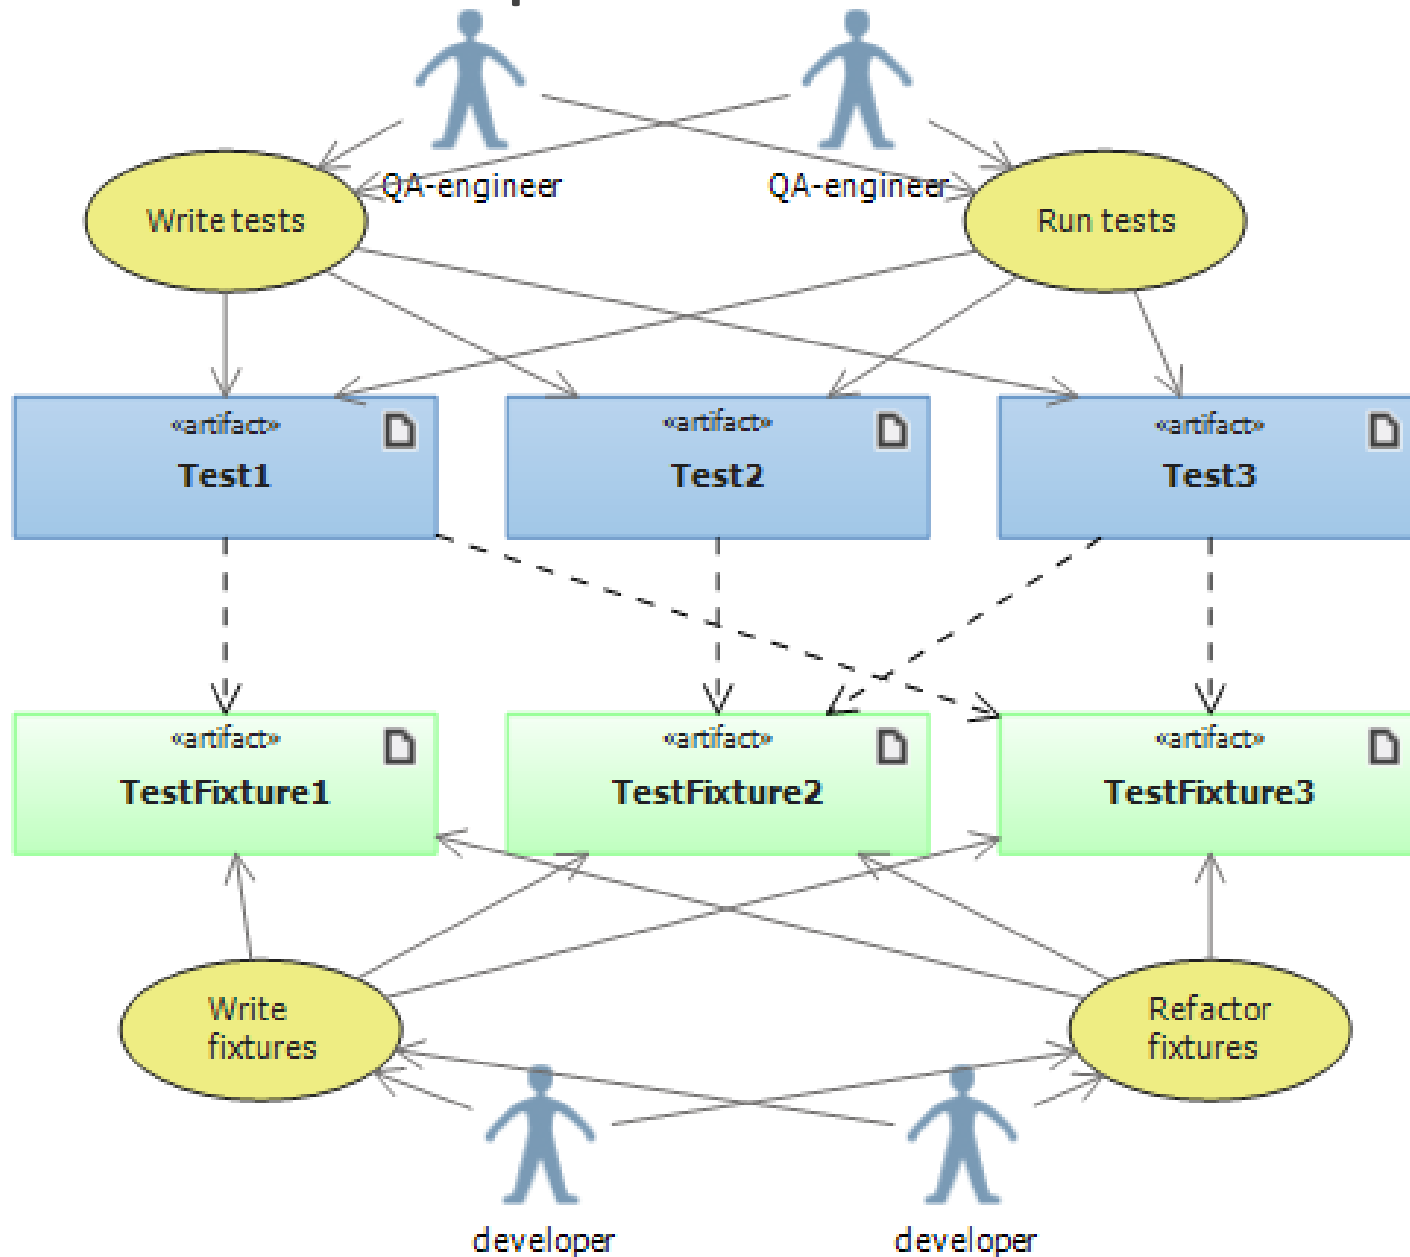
QA-engineer

QA-engineer

Write tests

Run tests

«artifact»
Test1

«artifact»
Test2

«artifact»
Test3

«artifact»
TestFixture1

«artifact»
TestFixture2

«artifact»
TestFixture3

Write fixtures

Refactor fixtures

developer

developer